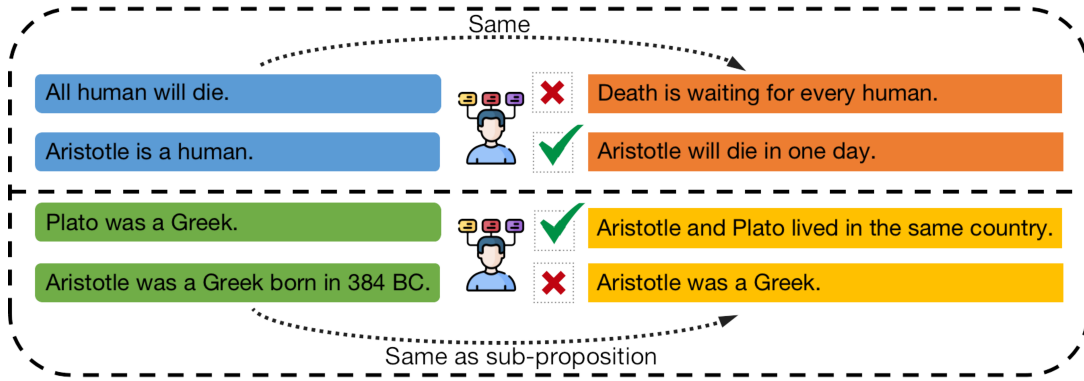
Same

All human will die.

Death is waiting for every human.

Aristotle is a human.

Aristotle will die in one day.

Plato was a Greek.

Aristotle and Plato lived in the same country.

Aristotle was a Greek born in 384 BC.

Aristotle was a Greek.

Same as sub-proposition